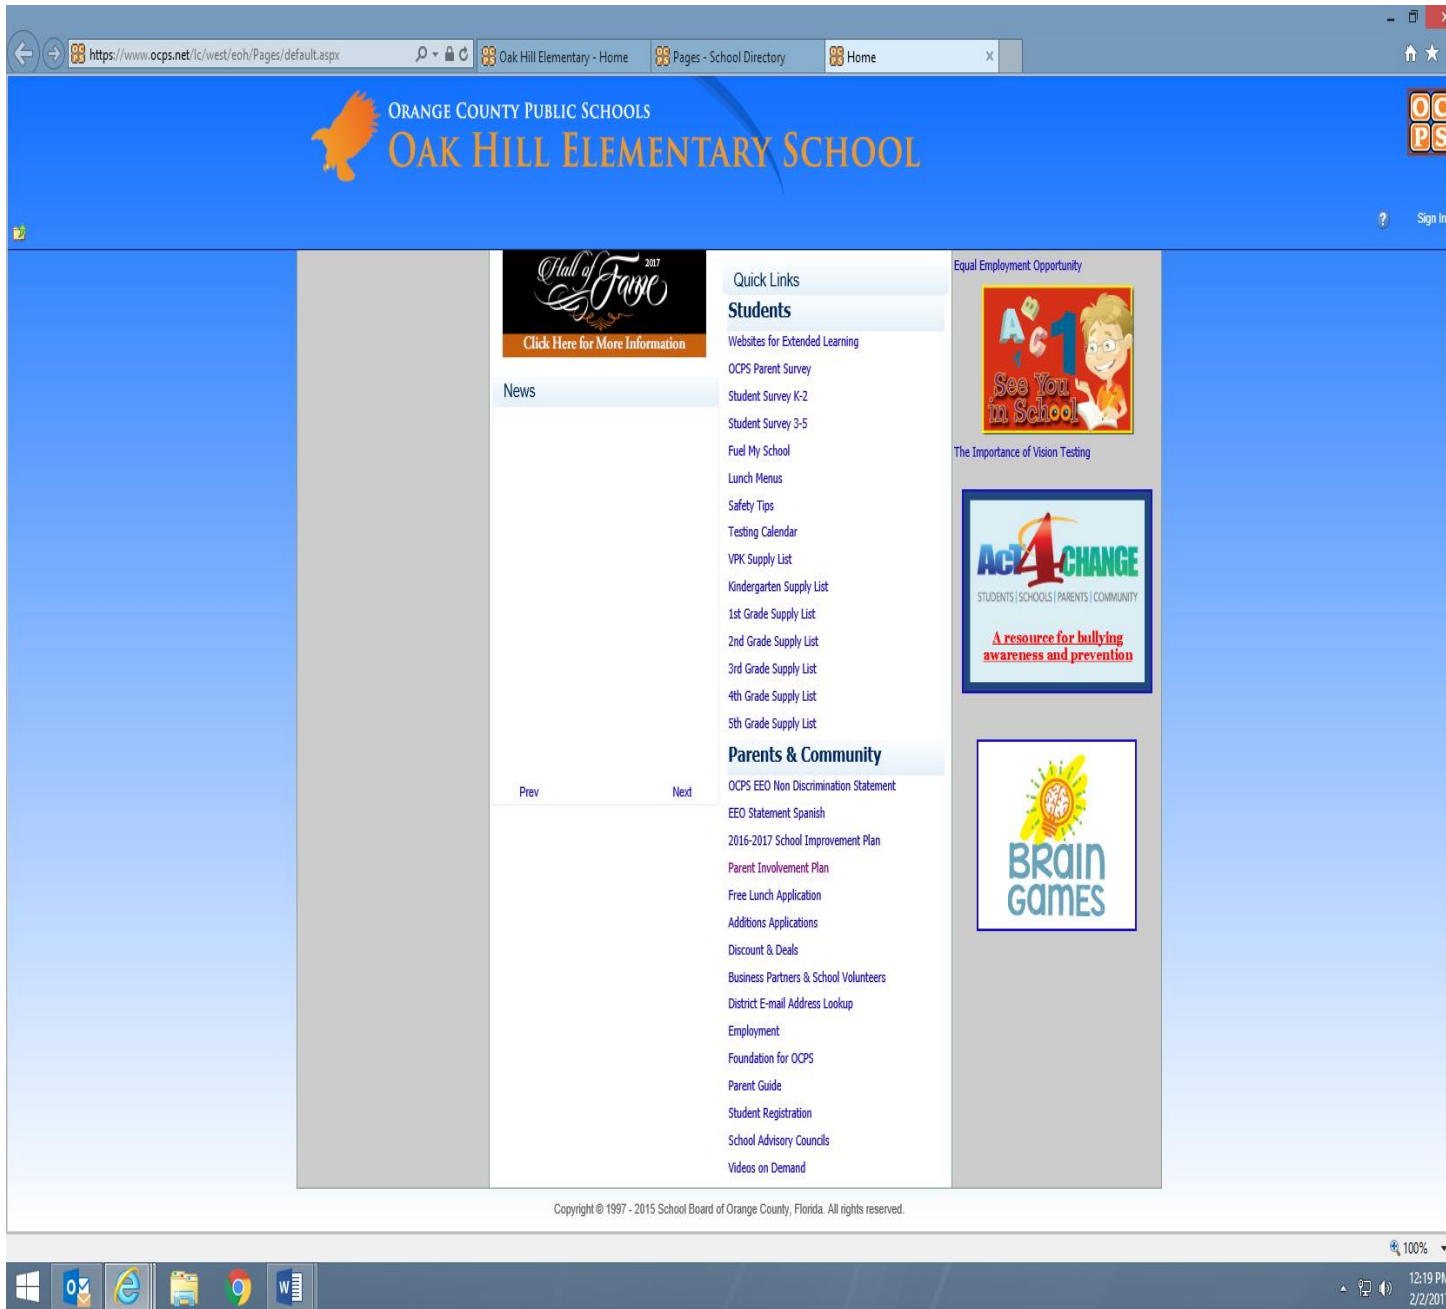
https://www.ocps.net/lc/west/eoh/Pages/default.aspx
Oak Hill Elementary - Home
Pages - School Directory
Home

ORANGE COUNTY PUBLIC SCHOOLS
OAK HILL ELEMENTARY SCHOOL

OC
PS

Sign In

Hall of Fame 2017
Click Here for More Information

News

Prev Next

Quick Links

Students
Websites for Extended Learning
OCPS Parent Survey
Student Survey K-2
Student Survey 3-5
Fuel My School
Lunch Menus
Safety Tips
Testing Calendar
VPK Supply List
Kindergarten Supply List
1st Grade Supply List
2nd Grade Supply List
3rd Grade Supply List
4th Grade Supply List
5th Grade Supply List

Parents & Community
OCPS EEO Non Discrimination Statement
EEO Statement Spanish
2016-2017 School Improvement Plan
Parent Involvement Plan
Free Lunch Application
Additions Applications
Discount & Deals
Business Partners & School Volunteers
District E-mail Address Lookup
Employment
Foundation for OCPS
Parent Guide
Student Registration
School Advisory Councils
Videos on Demand

Equal Employment Opportunity
See You in School
The Importance of Vision Testing

Act 4 CHANGE
STUDENTS | SCHOOLS | PARENTS | COMMUNITY
A resource for bullying awareness and prevention

BRain GaMES

Copyright © 1997 - 2015 School Board of Orange County, Florida. All rights reserved.

100%
12:19 PM
2/2/201